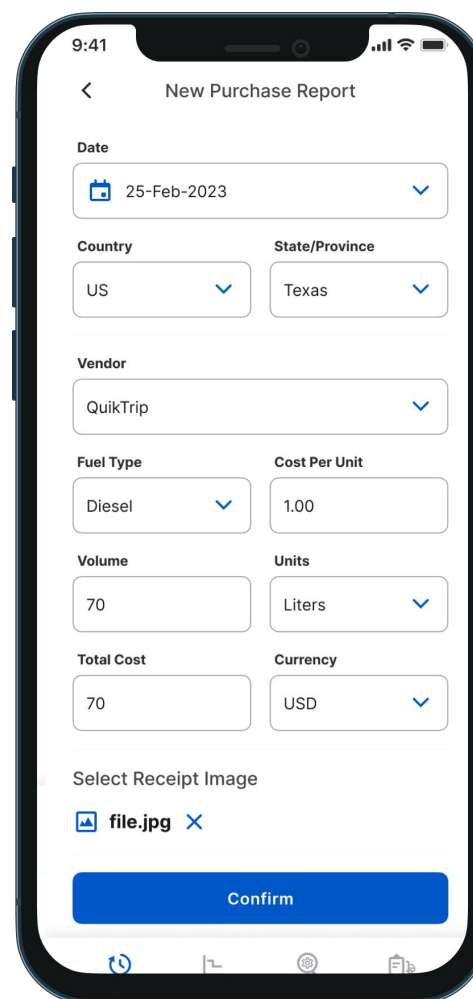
9:41

New Purchase Report

Date

25-Feb-2023

Country

US

State/Province

Texas

Vendor

QuikTrip

Fuel Type

Diesel

Cost Per Unit

1.00

Volume

70

Units

Liters

Total Cost

70

Currency

USD

Select Receipt Image

file.jpg

Confirm